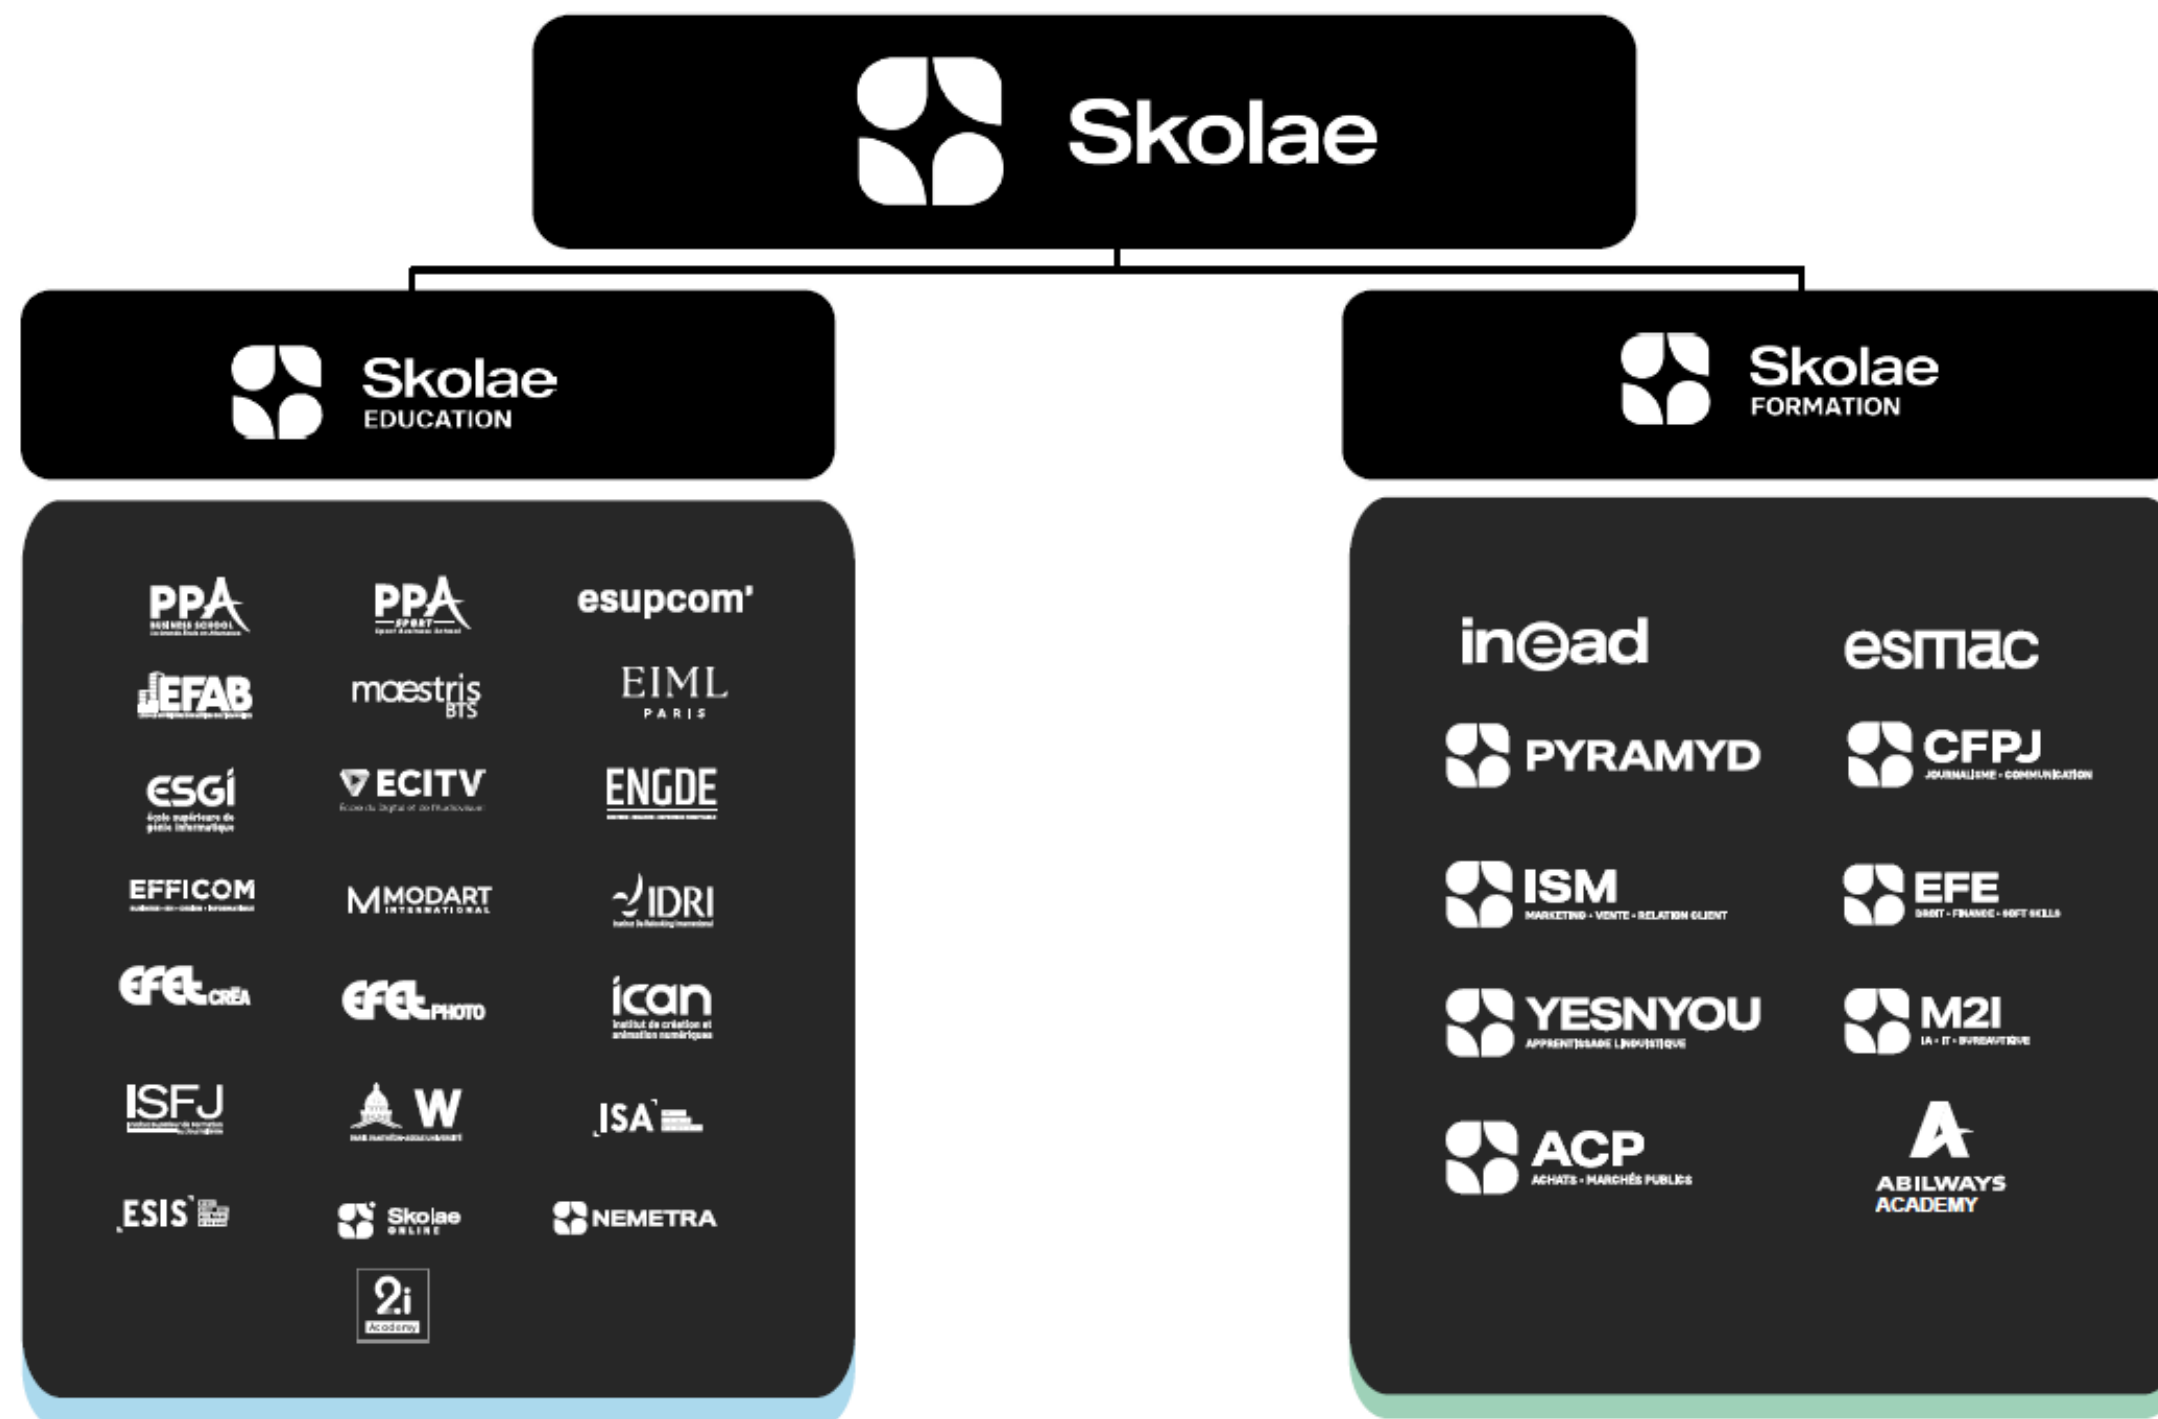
Skolae

Skolae EDUCATION

Skolae FORMATION

PPA BUSINESS SCHOOL

PPA SPORT

esupcom'

EFAB

maestris BTS

EIML PARIS

ESGI

ECITV

ENGDE

EFFICOM

MODART INTERNATIONAL

IDRI

EFET CRÉA

EFET PHOTO

ican institut de création et animation numériques

ISFJ

W

ISA

ESIS

Skolae ONLINE

NEMETRA

2i Academy

inead

esmac

PYRAMYD

CFPJ JOURNALISME · COMMUNICATION

ISM MARKETING · VENTE · RELATION CLIENT

EFE DROIT · FINANCE · SOFT SKILLS

YESNYOU APPRENTISSAGE LINGUISTIQUE

M2I IA · IT · BUREAUTIQUE

ACP ACHATS · MARCHÉS PUBLICS

ABILWAYS ACADEMY